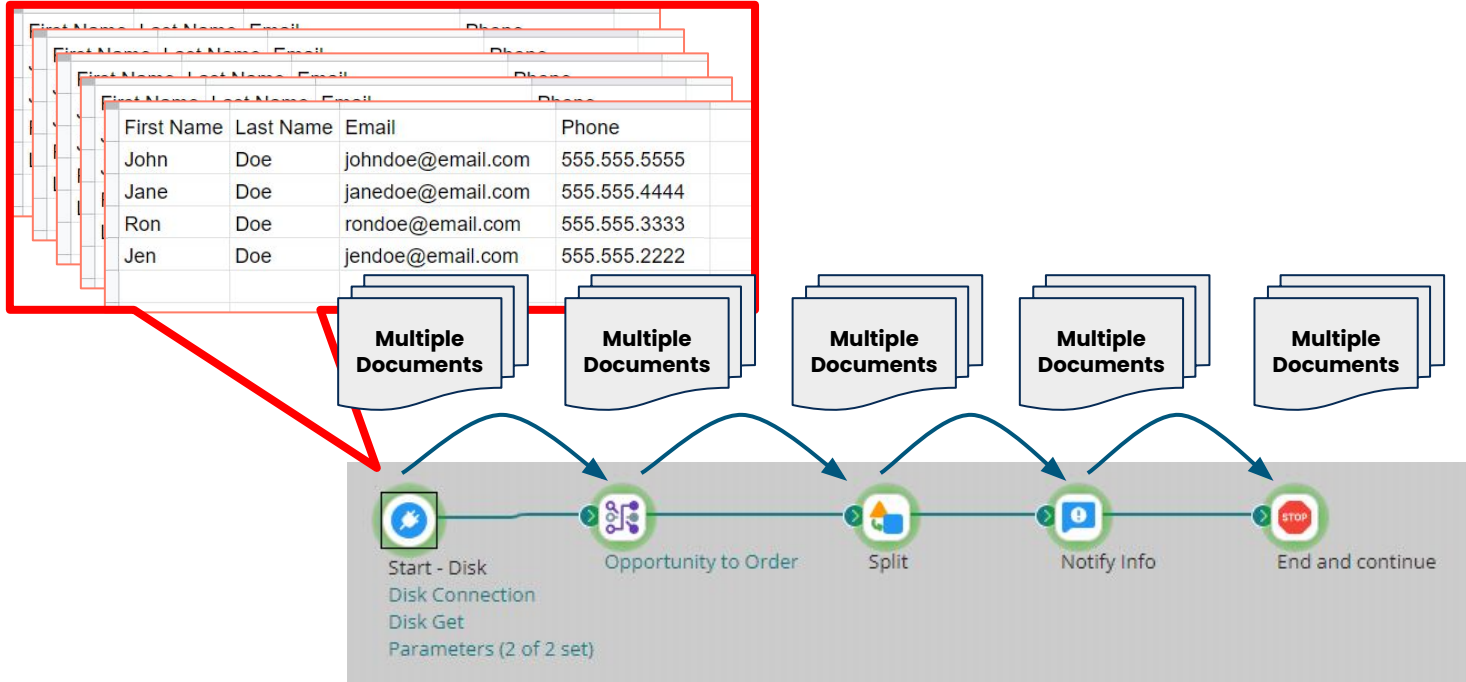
| First Name | Last Name | Email | Phone |
|---|---|---|---|
| John | Doe | johndoe@email.com | 555.555.5555 |
| Jane | Doe | janedoe@email.com | 555.555.4444 |
| Ron | Doe | rondoe@email.com | 555.555.3333 |
| Jen | Doe | jendoe@email.com | 555.555.2222 |

Multiple Documents

Multiple Documents

Multiple Documents

Multiple Documents

Multiple Documents

Start - Disk
Disk Connection
Disk Get
Parameters (2 of 2 set)

Opportunity to Order

Split

Notify Info

STOP

End and continue